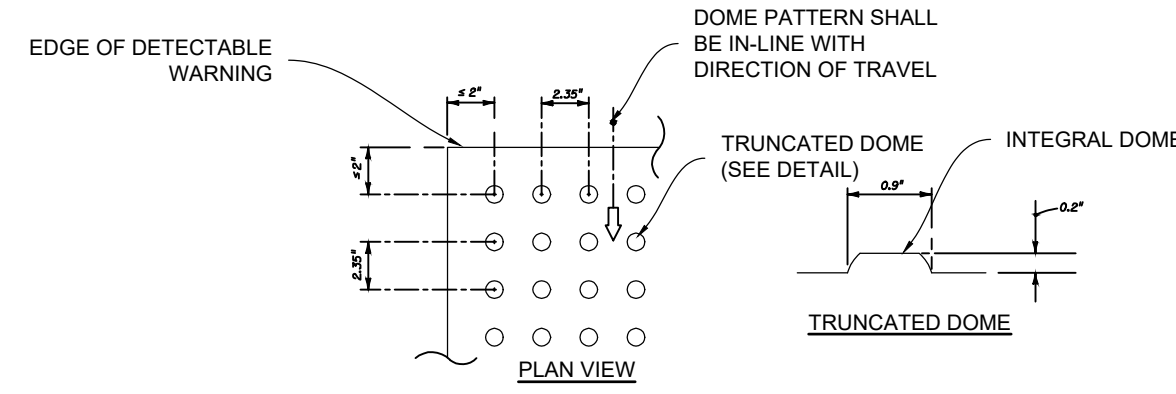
DOME PATTERN SHALL BE IN-LINE WITH DIRECTION OF TRAVEL

EDGE OF DETECTABLE WARNING

$\leq 2"$

2.35"

TRUNCATED DOME (SEE DETAIL)

INTEGRAL DOME

$\leq 2"$

2.35"

0.9"

0.2"

TRUNCATED DOME

PLAN VIEW